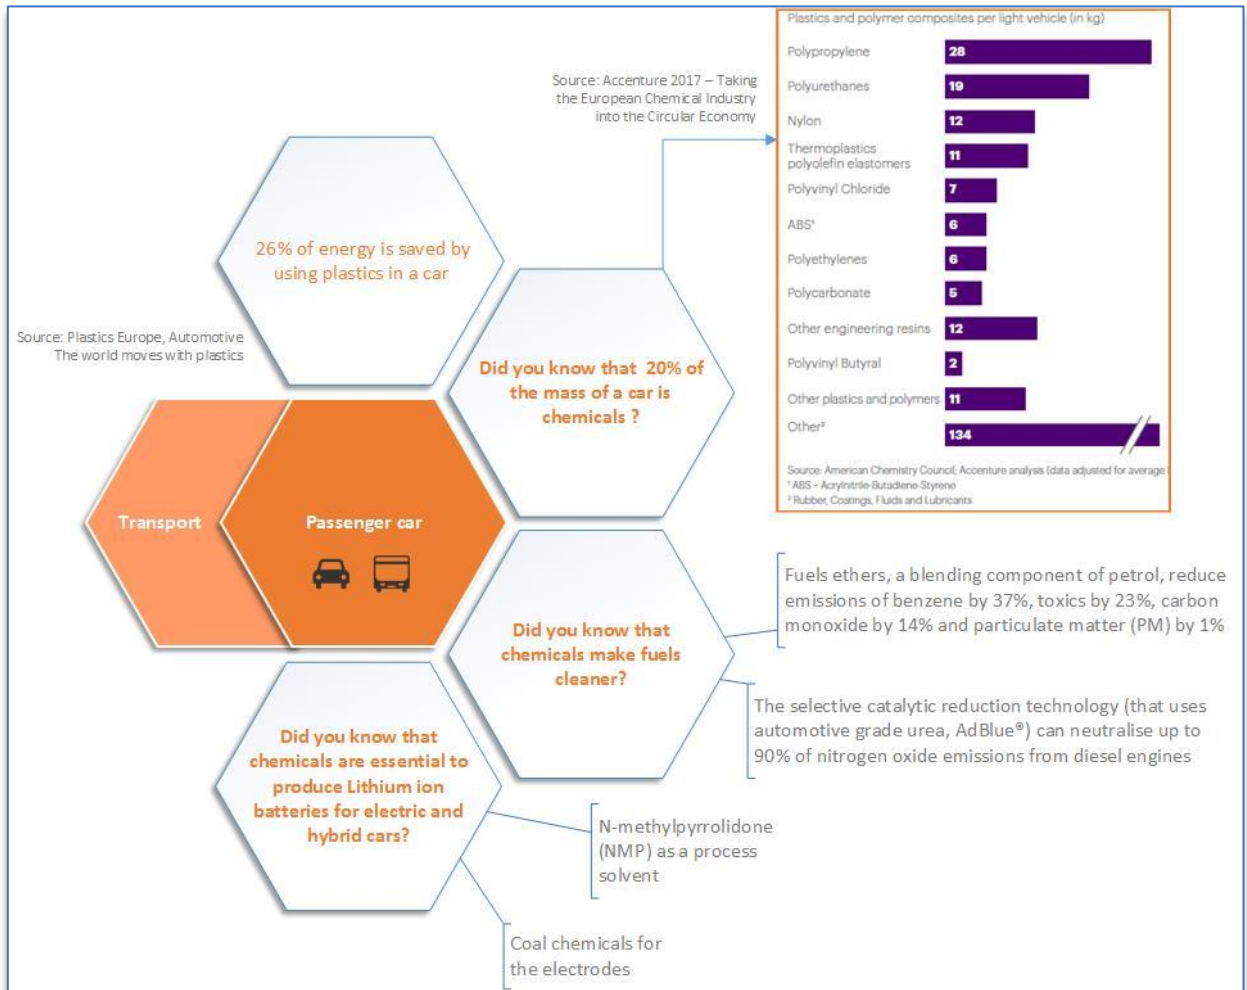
Source: Accenture 2017 – Taking the European Chemical Industry into the Circular Economy

Plastics and polymer composites per light vehicle (in kg)

| | |
|---|---|
| Polypropylene | 28 |
| Polyurethanes | 19 |
| Nylon | 12 |
| Thermoplastics polyolefin elastomers | 11 |
| Polyvinyl Chloride | 7 |
| ABS¹ | 6 |
| Polyethylenes | 6 |
| Polycarbonate | 5 |
| Other engineering resins | 12 |
| Polyvinyl Butyral | 2 |
| Other plastics and polymers | 11 |
| Other² | 134 |

Source: American Chemistry Council; Accenture analysis (data adjusted for average
¹ ABS = Acrylonitrile-Butadiene-Styrene
² Rubber, Coatings, Fluids and Lubricants

26% of energy is saved by using plastics in a car

Source: Plastics Europe, Automotive The world moves with plastics

Did you know that 20% of the mass of a car is chemicals ?

Transport

Passenger car

Did you know that chemicals make fuels cleaner?

Fuels ethers, a blending component of petrol, reduce emissions of benzene by 37%, toxics by 23%, carbon monoxide by 14% and particulate matter (PM) by 1%

The selective catalytic reduction technology (that uses automotive grade urea, AdBlue®) can neutralise up to 90% of nitrogen oxide emissions from diesel engines

Did you know that chemicals are essential to produce Lithium ion batteries for electric and hybrid cars?

N-methylpyrrolidone (NMP) as a process solvent

Coal chemicals for the electrodes